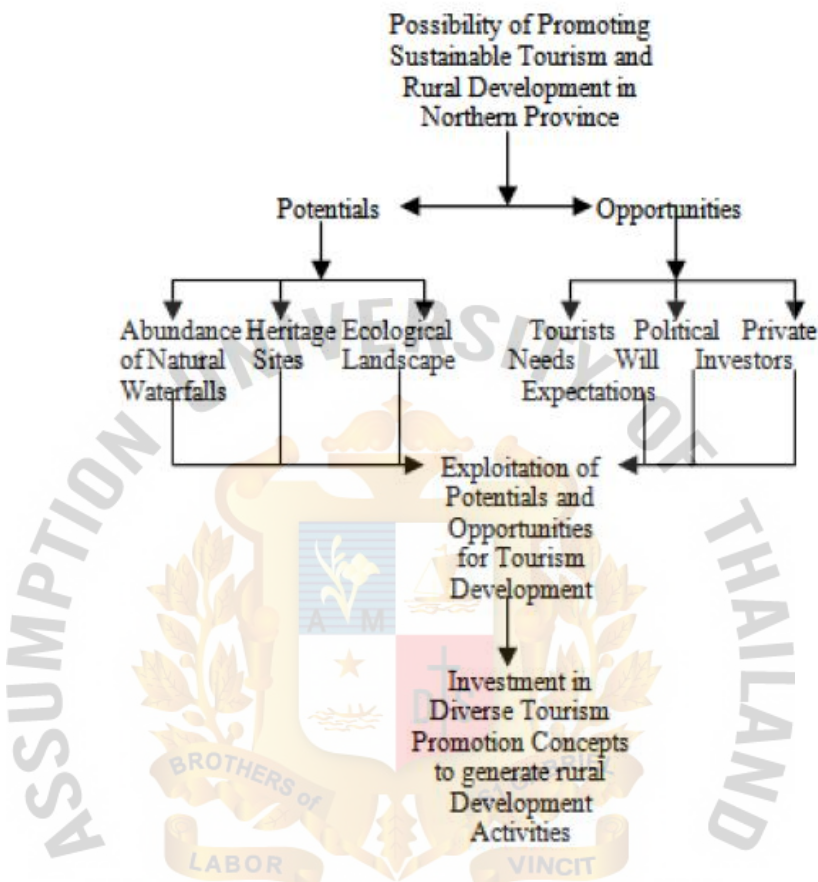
Possibility of Promoting Sustainable Tourism and Rural Development in Northern Province

Potentials

Opportunities

Abundance of Natural Waterfalls

Heritage Sites

Ecological Landscape

Tourists Needs Expectations

Political Will

Private Investors

Exploitation of Potentials and Opportunities for Tourism Development

Investment in Diverse Tourism Promotion Concepts to generate rural Development Activities

ASSUMPTION UNIVERSITY OF THAILAND

A M

BROTHERS of

LABOR

VINCIT